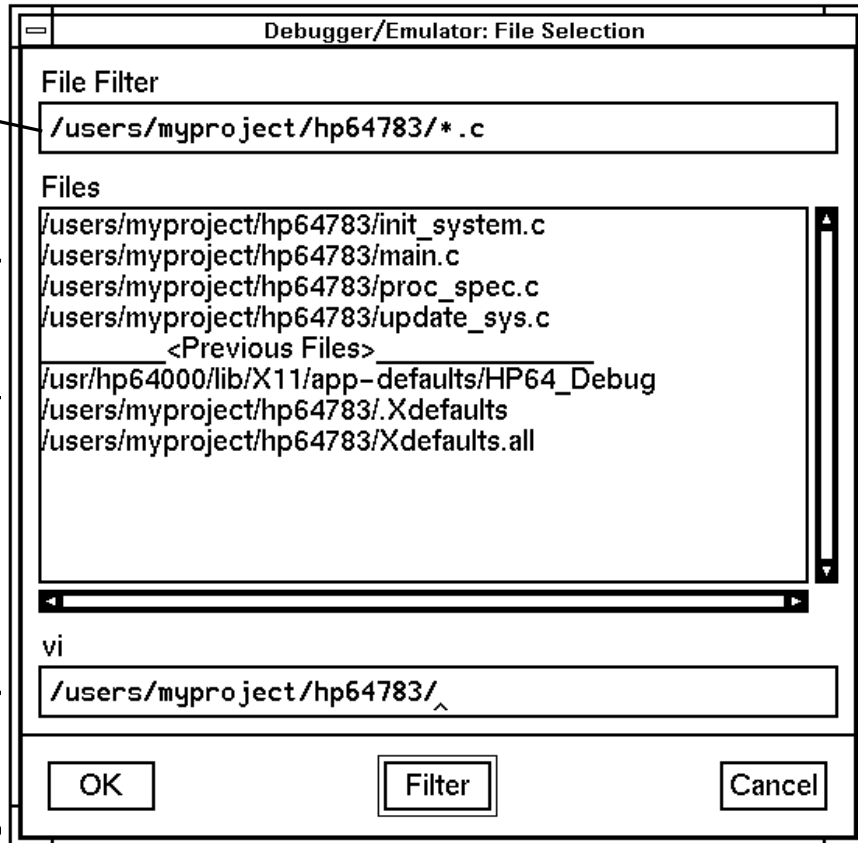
Debugger/Emulator: File Selection

File Filter

/users/myproject/hp64783/*.c

Files

/users/myproject/hp64783/init_system.c
/users/myproject/hp64783/main.c
/users/myproject/hp64783/proc_spec.c
/users/myproject/hp64783/update_sys.c
________<Previous Files>______________
/usr/hp64000/lib/X11/app-defaults/HP64_Debug
/users/myproject/hp64783/.Xdefaults
/users/myproject/hp64783/Xdefaults.all

vi

/users/myproject/hp64783/

OK

Filter

Cancel